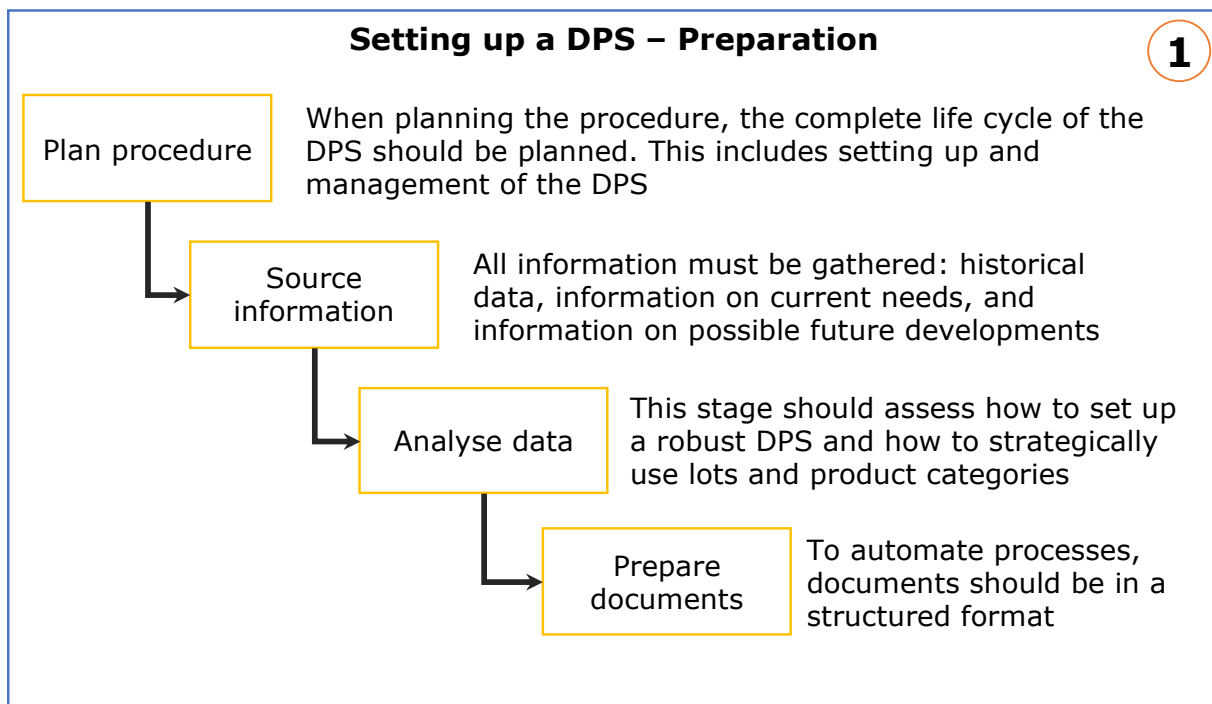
Setting up a DPS – Preparation

1

Plan procedure

When planning the procedure, the complete life cycle of the DPS should be planned. This includes setting up and management of the DPS

Source information

All information must be gathered: historical data, information on current needs, and information on possible future developments

Analyse data

This stage should assess how to set up a robust DPS and how to strategically use lots and product categories

Prepare documents

To automate processes, documents should be in a structured format